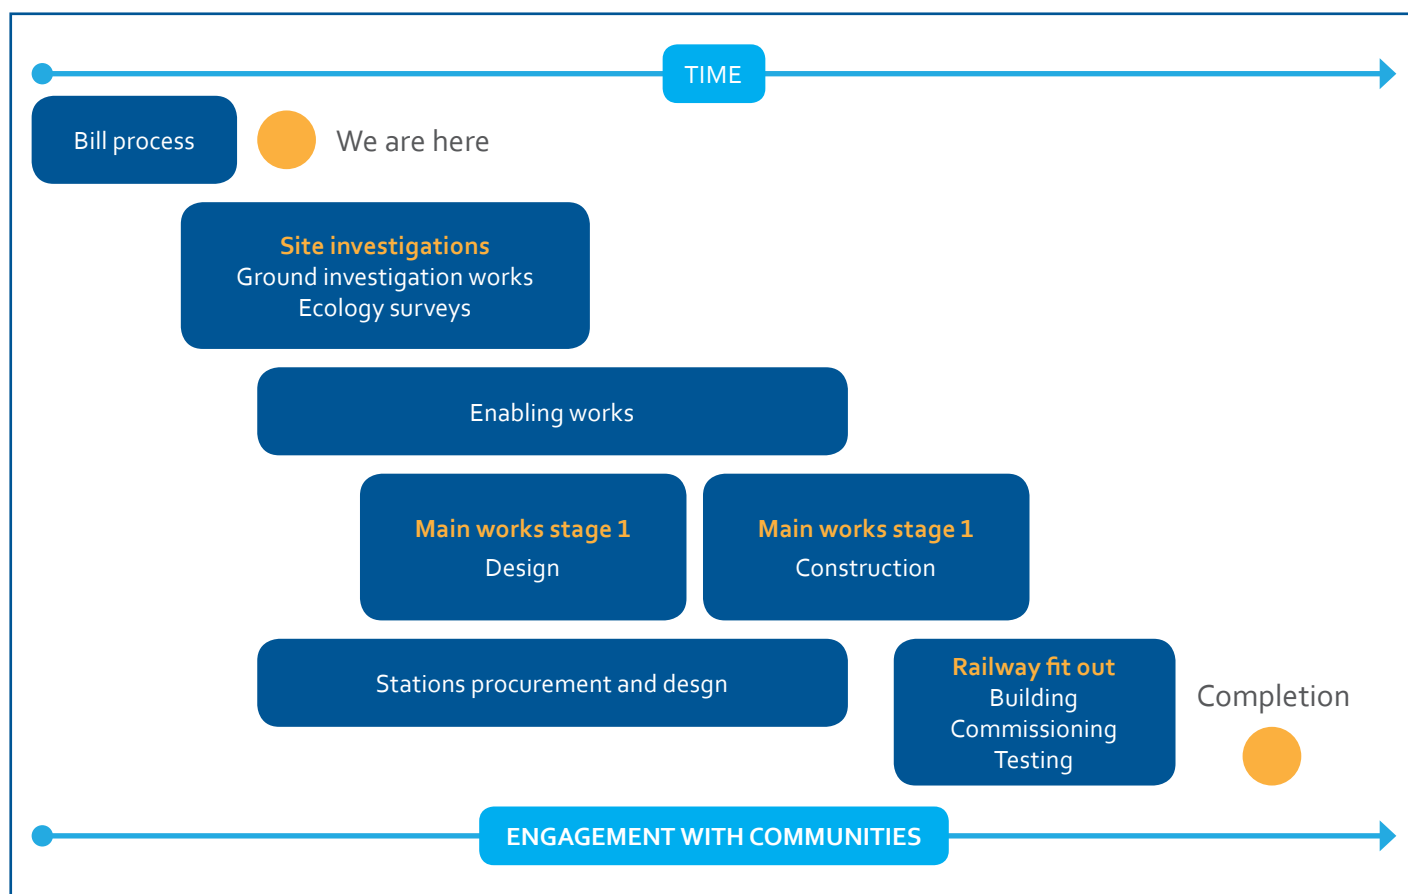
TIME

Bill process

We are here

Site investigations
Ground investigation works
Ecology surveys

Enabling works

Main works stage 1
Design

Main works stage 1
Construction

Stations procurement and desgn

Railway fit out
Building
Commissioning
Testing

Completion

ENGAGEMENT WITH COMMUNITIES